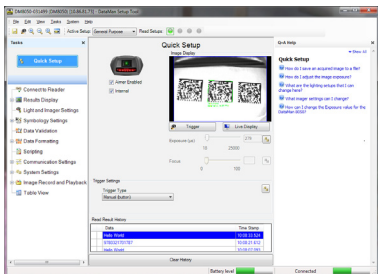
DM8050-031489 DM8050 [UL4BL71] - DataMan Setup Tool

File Edit View Tasks System Help

Active Setup: General Purpose Read Setups:

Tasks

Quick Setup

Connect to Reader
Results Display
Light and Imager Settings
Symbology Settings
Data Validation
Data Formatting
Scripting
Communication Settings
System Settings
Image Record and Playback
Table View

Quick Setup

Image Display

Aimer Enabled
Internal

Trigger
Live Display

Exposure (µs)
10 25000

Focus
0 100

Trigger Settings
Trigger Type
Manual (button)

Read Result History

| Data | Time Stamp |
|---|---|
| Hello World | 10:08:33.924 |
| 97802317?57?07 | 10:08:21.972 |
| Hello World | 10:08:21.093 |

Clear History

Q/A Help

Show All

Quick Setup

How do I save an acquired image to a file?
How do I adjust the image exposure?
What are the lighting setups that I can change here?
What imager settings can I change?
How can I change the Exposure value for the DataMan 8050?

Battery level
Connected